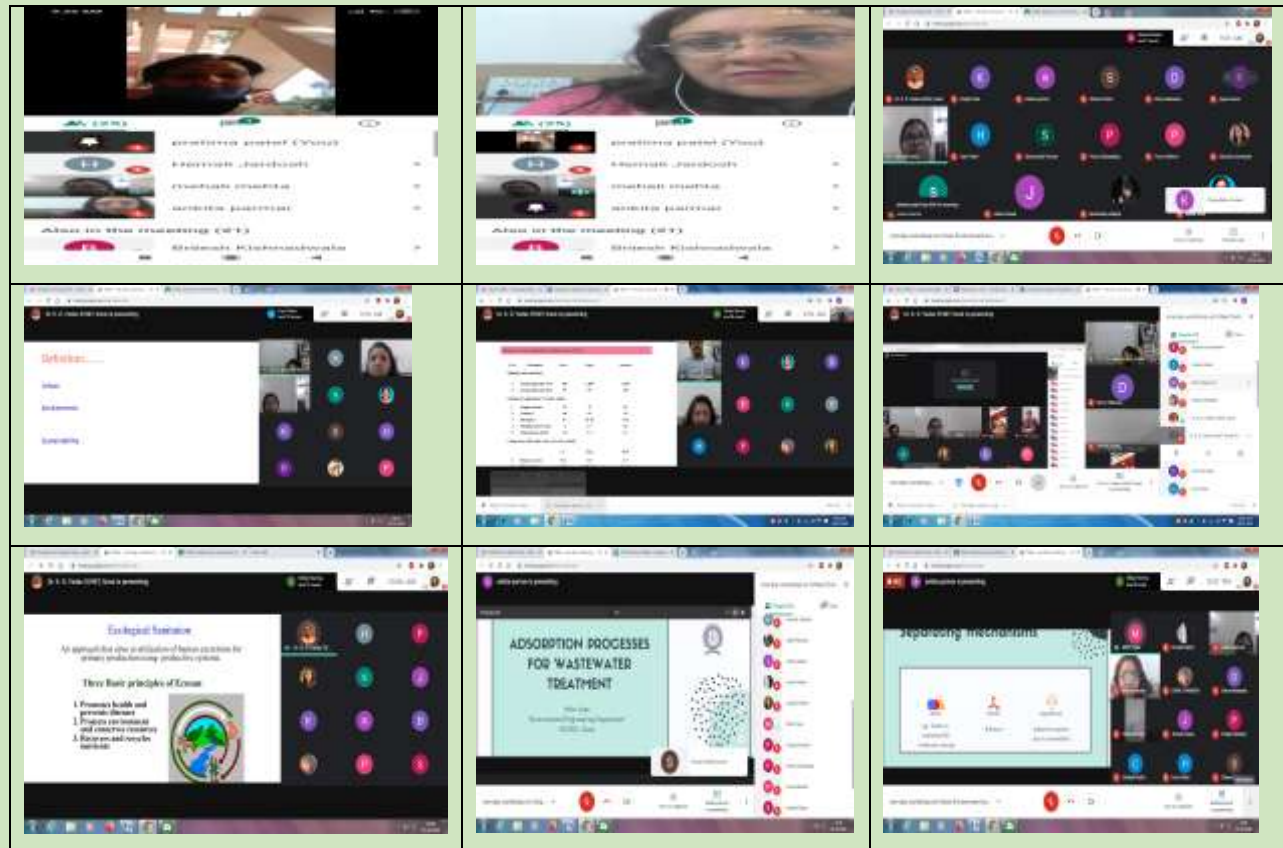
pratima patel (You)
Hemish Jandosh
mehak mehta
ankita parmar
Also in the meeting (41)
Brijesh Kishorsinhwala

pratima patel (You)
Hemish Jandosh
mehak mehta
ankita parmar
Also in the meeting (41)
Brijesh Kishorsinhwala

Definition.....
Urban
Environment
Sustainability

Ecological Sanitation
An approach that aims at utilization of human excreta for primary production using productive systems.
Three Basic principles of Ecosan
1. Promotes health and prevents diseases
2. Protects environment and conserves resources
3. Recovers and recycles nutrients

ankita parmar is presenting
ADSORPTION PROCESSES FOR WASTEWATER TREATMENT

Separating mechanisms